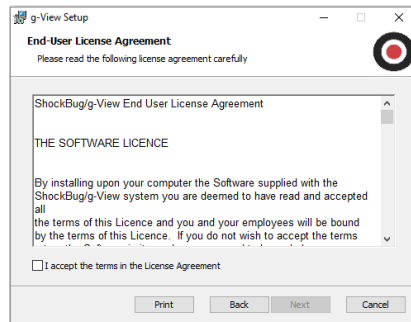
g-View Setup

End-User License Agreement

Please read the following license agreement carefully

ShockBug/g-View End User License Agreement

THE SOFTWARE LICENCE

By installing upon your computer the Software supplied with the ShockBug/g-View system you are deemed to have read and accepted all

the terms of this Licence and you and your employees will be bound by the terms of this Licence. If you do not wish to accept the terms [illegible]

I accept the terms in the License Agreement

Print Back Next Cancel